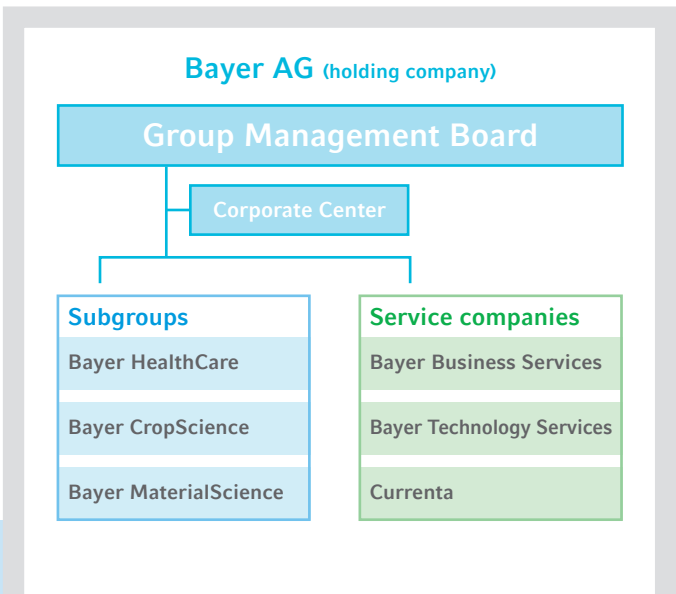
Bayer AG (holding company)

Group Management Board

Corporate Center

Subgroups

Bayer HealthCare

Bayer CropScience

Bayer MaterialScience

Service companies

Bayer Business Services

Bayer Technology Services

Currenta